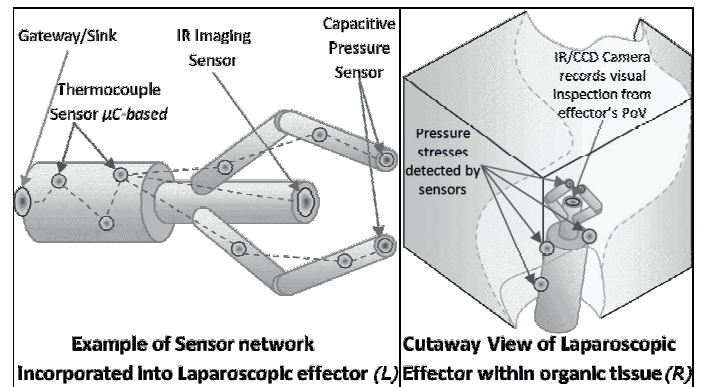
Gateway/Sink

Thermocouple Sensor μC-based

IR Imaging Sensor

Capacitive Pressure Sensor

Example of Sensor network Incorporated into Laparoscopic effector (L)

IR/CCD Camera records visual inspection from effector's PoV

Pressure stresses detected by sensors

Cutaway View of Laparoscopic Effector within organic tissue (R)